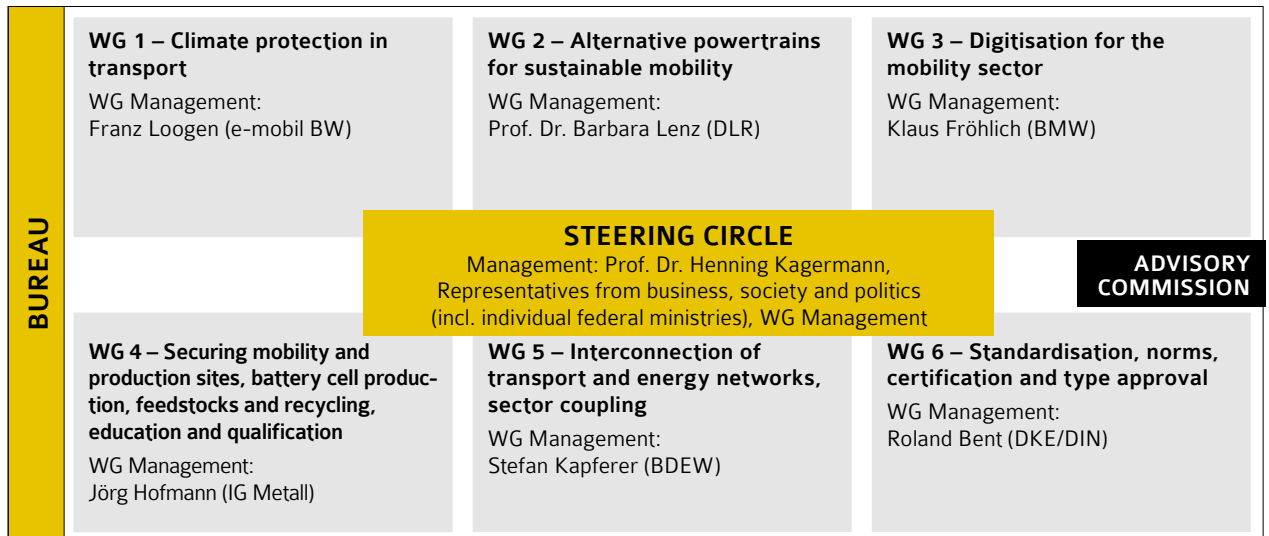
BUREAU

WG 1 – Climate protection in transport

WG Management: Franz Loogen (e-mobil BW)

WG 2 – Alternative powertrains for sustainable mobility

WG Management: Prof. Dr. Barbara Lenz (DLR)

WG 3 – Digitisation for the mobility sector

WG Management: Klaus Fröhlich (BMW)

STEERING CIRCLE

Management: Prof. Dr. Henning Kagermann, Representatives from business, society and politics (incl. individual federal ministries), WG Management

ADVISORY COMMISSION

WG 4 – Securing mobility and production sites, battery cell production, feedstocks and recycling, education and qualification

WG Management: Jörg Hofmann (IG Metall)

WG 5 – Interconnection of transport and energy networks, sector coupling

WG Management: Stefan Kapferer (BDEW)

WG 6 – Standardisation, norms, certification and type approval

WG Management: Roland Bent (DKE/DIN)